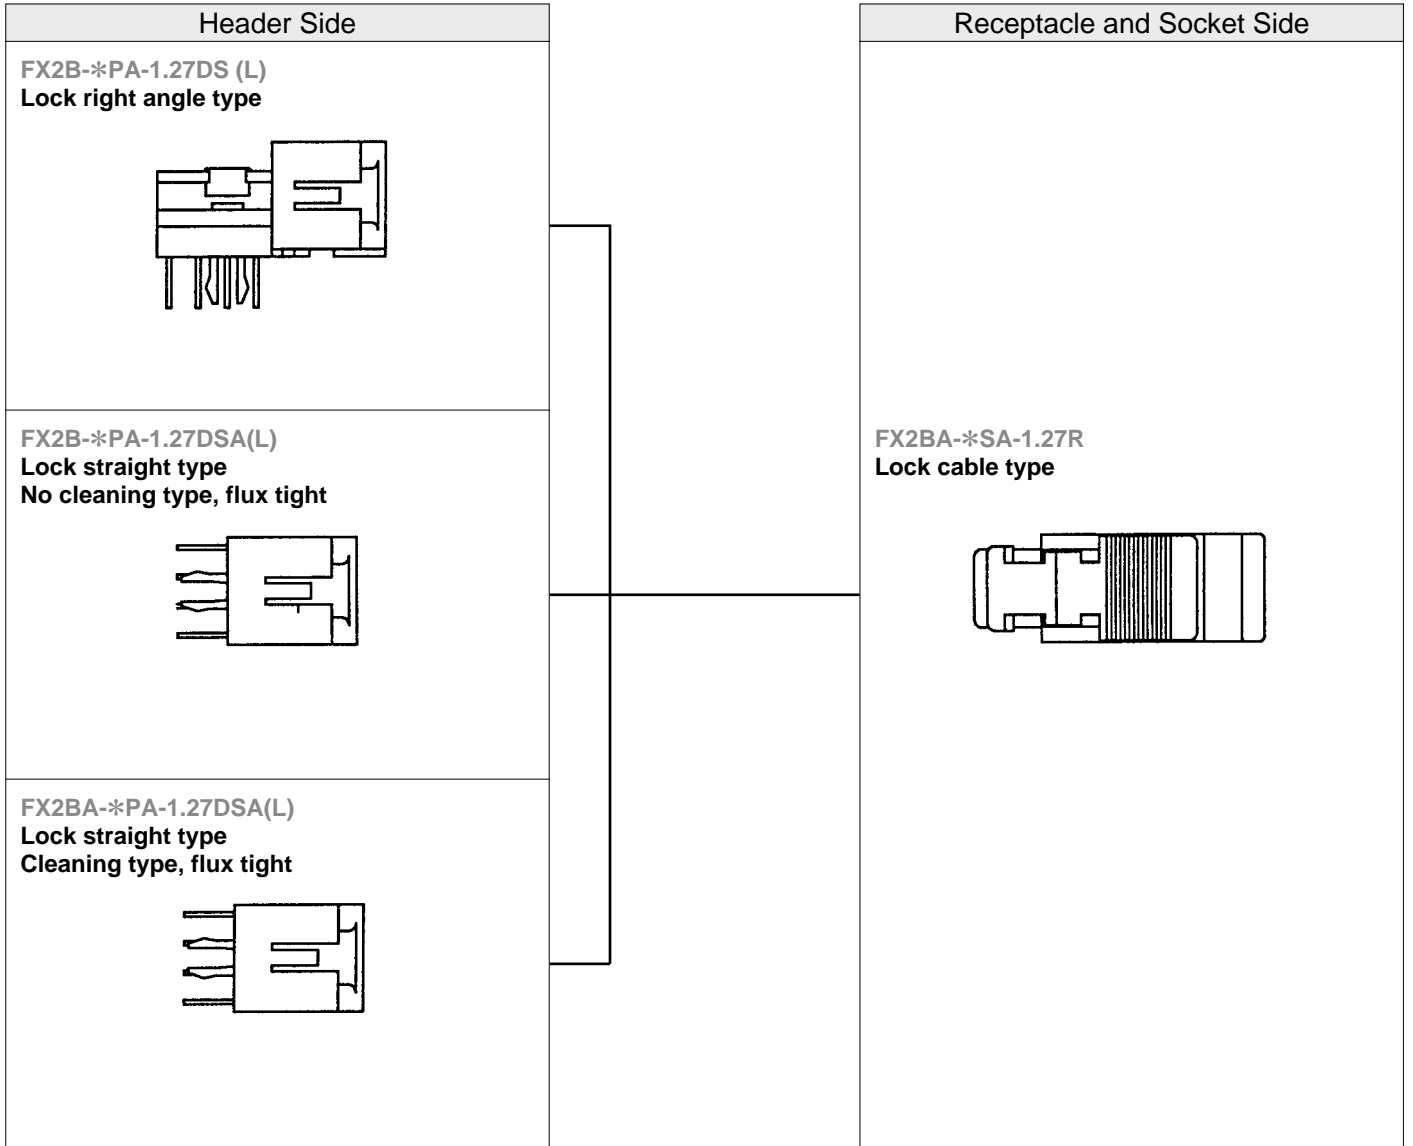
Header Side

FX2B-∗PA-1.27DS (L)
Lock right angle type

FX2B-∗PA-1.27DSA(L)
Lock straight type
No cleaning type, flux tight

FX2BA-∗PA-1.27DSA(L)
Lock straight type
Cleaning type, flux tight

Receptacle and Socket Side

FX2BA-∗SA-1.27R
Lock cable type